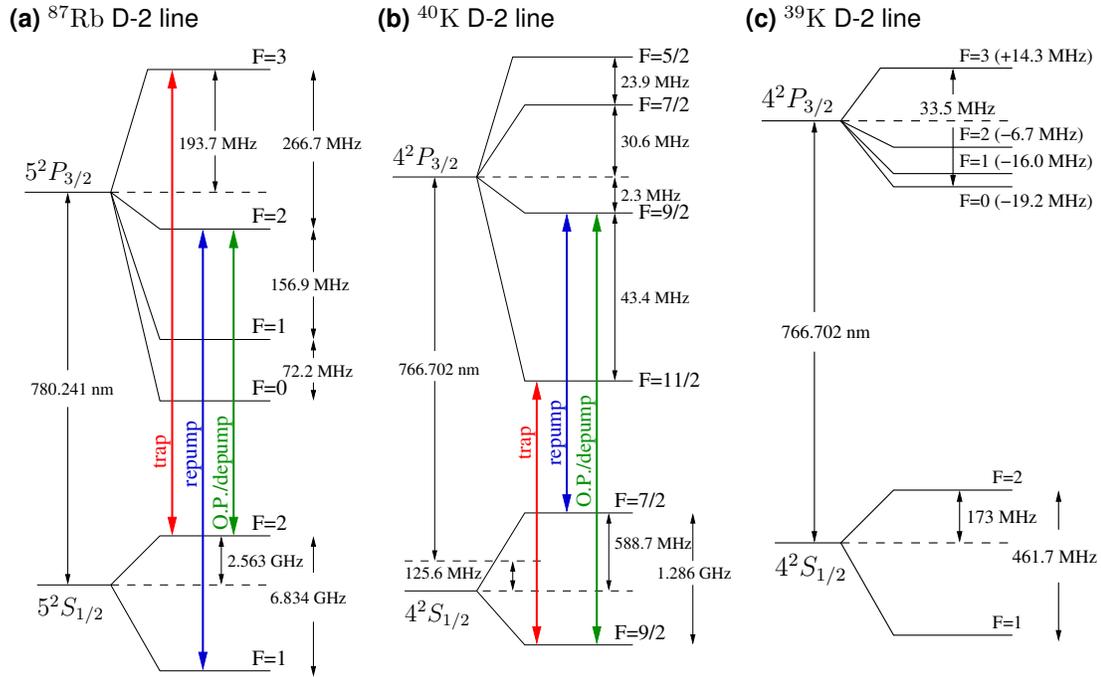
(a) $^{87}\mathrm{Rb}$ D-2 line

F=3

193.7 MHz

266.7 MHz

$5^2P_{3/2}$

F=2

156.9 MHz

F=1

72.2 MHz

780.241 nm

F=0

trap

repump

O.P./depump

F=2

2.563 GHz

$5^2S_{1/2}$

6.834 GHz

F=1

(b) $^{40}\mathrm{K}$ D-2 line

F=5/2

23.9 MHz

F=7/2

30.6 MHz

$4^2P_{3/2}$

2.3 MHz

F=9/2

43.4 MHz

766.702 nm

F=11/2

trap

repump

O.P./depump

F=7/2

588.7 MHz

125.6 MHz

1.286 GHz

$4^2S_{1/2}$

F=9/2

(c) $^{39}\mathrm{K}$ D-2 line

F=3 (+14.3 MHz)

$4^2P_{3/2}$

33.5 MHz

F=2 (−6.7 MHz)

F=1 (−16.0 MHz)

F=0 (−19.2 MHz)

766.702 nm

F=2

173 MHz

$4^2S_{1/2}$

461.7 MHz

F=1